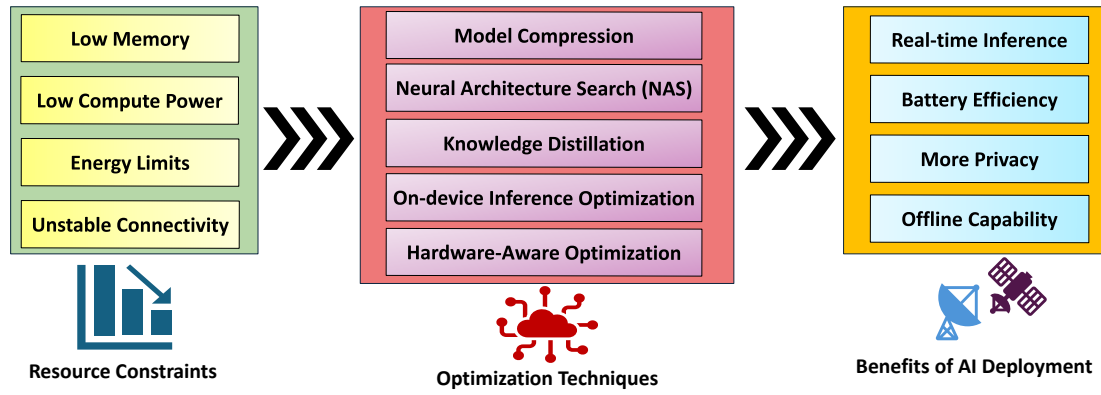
Low Memory

Low Compute Power

Energy Limits

Unstable Connectivity

Resource Constraints

Model Compression

Neural Architecture Search (NAS)

Knowledge Distillation

On-device Inference Optimization

Hardware-Aware Optimization

Optimization Techniques

Real-time Inference

Battery Efficiency

More Privacy

Offline Capability

Benefits of AI Deployment